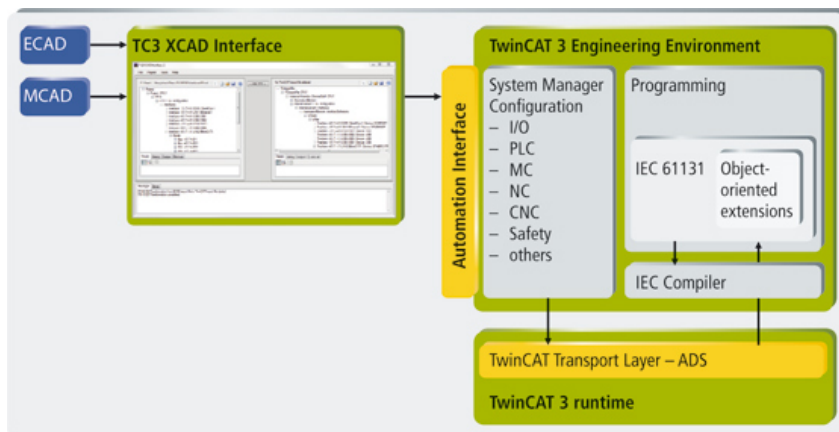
ECAD

MCAD

TC3 XCAD Interface

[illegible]

Automation Interface

TwinCAT 3 Engineering Environment

System Manager Configuration
– I/O
– PLC
– MC
– NC
– CNC
– Safety
– others

Programming

IEC 61131

Object-oriented extensions

IEC Compiler

TwinCAT Transport Layer – ADS

TwinCAT 3 runtime